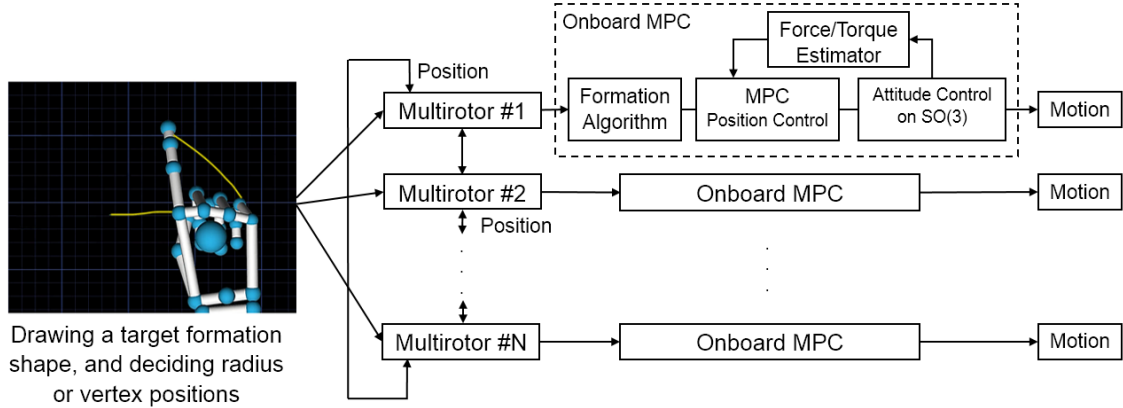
Onboard MPC

Force/Torque Estimator

Position

Multirotor #1

Formation Algorithm

MPC Position Control

Attitude Control on SO(3)

Motion

Multirotor #2

Onboard MPC

Motion

Position

Multirotor #N

Onboard MPC

Motion

Drawing a target formation shape, and deciding radius or vertex positions